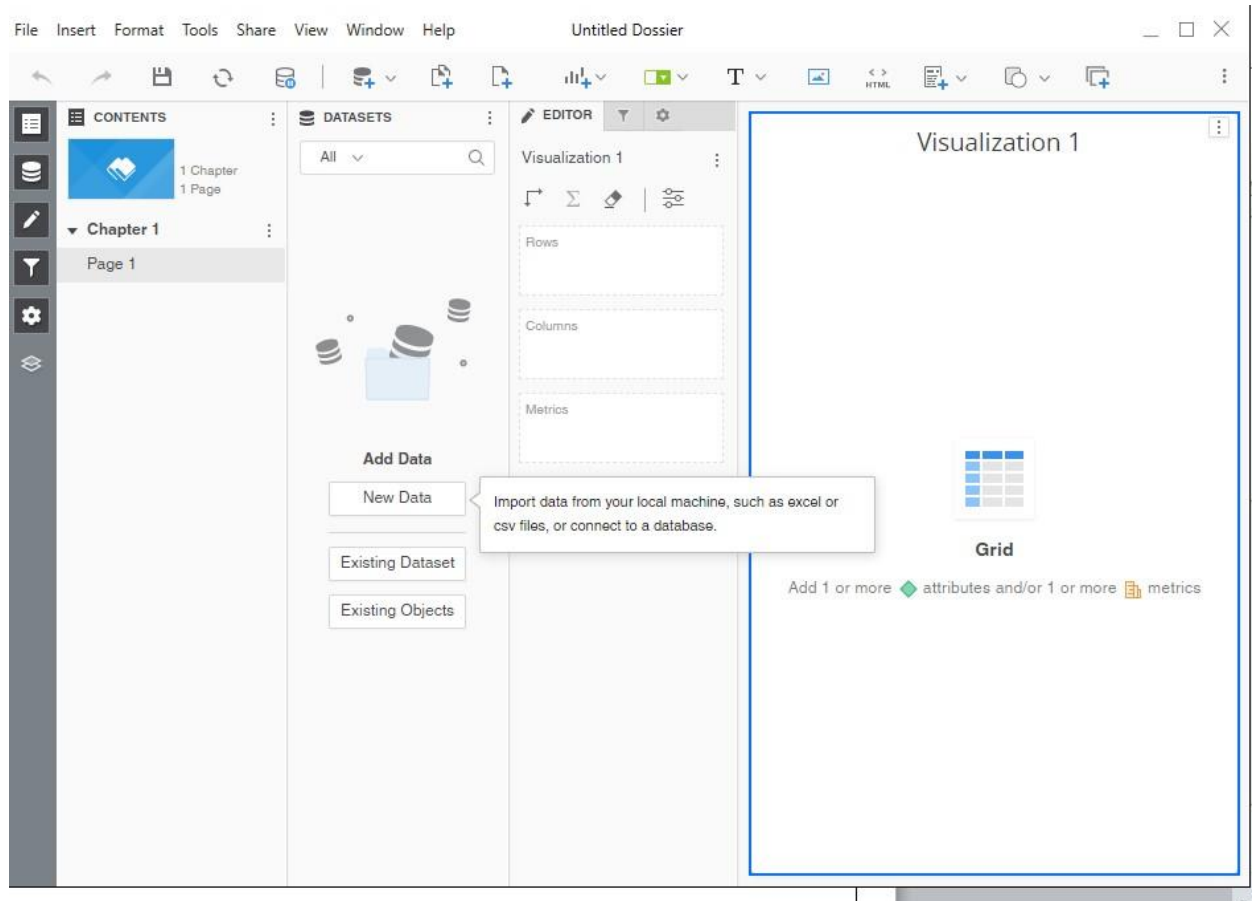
File Insert Format Tools Share View Window Help

Untitled Dossier

HTML

CONTENTS

1 Chapter
1 Page

Chapter 1

Page 1

DATASETS

All

Add Data

New Data

Existing Dataset

Existing Objects

EDITOR

Visualization 1

Rows

Columns

Metrics

Import data from your local machine, such as excel or csv files, or connect to a database.

Visualization 1

Grid

Add 1 or more attributes and/or 1 or more metrics